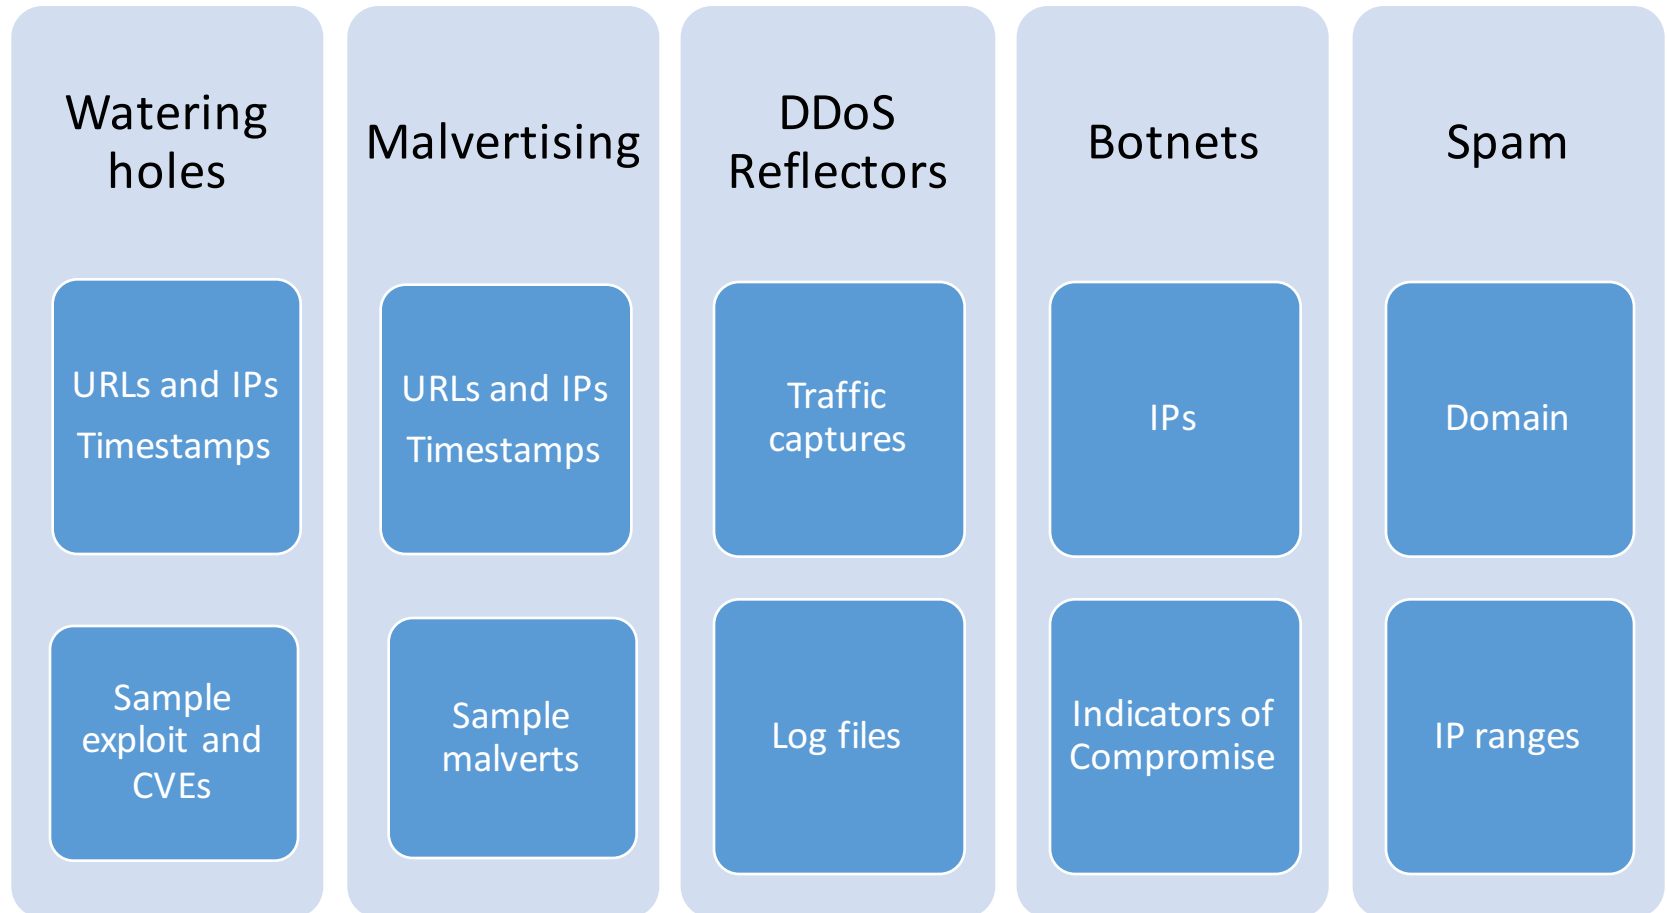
Watering holes

URLs and IPs

Timestamps

Sample exploit and CVEs

Malvertising

URLs and IPs

Timestamps

Sample malverts

DDoS Reflectors

Traffic captures

Log files

Botnets

IPs

Indicators of Compromise

Spam

Domain

IP ranges